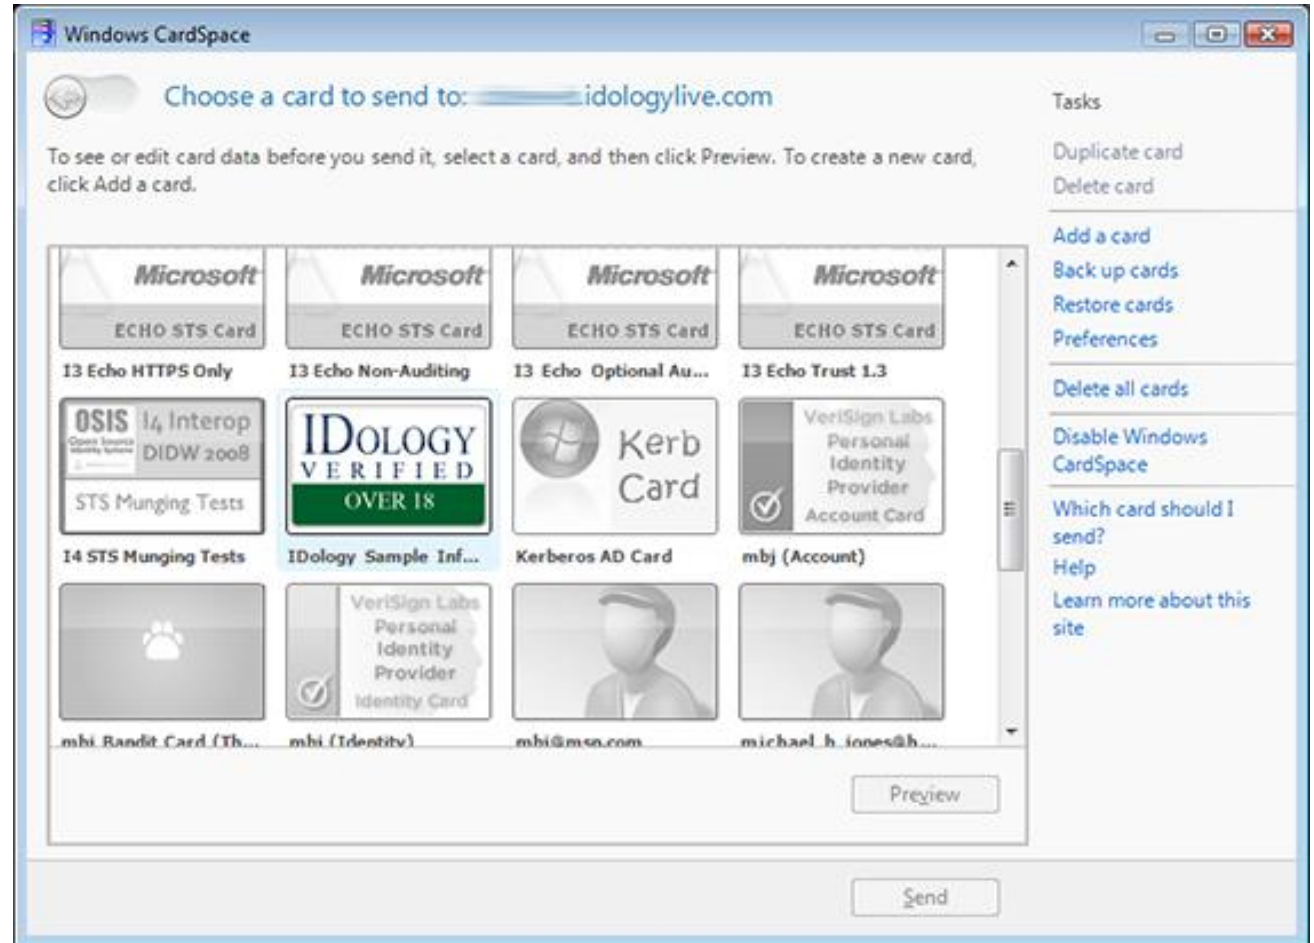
Windows CardSpace

Choose a card to send to: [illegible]idologylive.com

To see or edit card data before you send it, select a card, and then click Preview. To create a new card, click Add a card.

Microsoft
ECHO STS Card
I3 Echo HTTPS Only

Microsoft
ECHO STS Card
I3 Echo Non-Auditing

Microsoft
ECHO STS Card
I3 Echo Optional Au...

Microsoft
ECHO STS Card
I3 Echo Trust 1.3

OSIS I4 Interop
DIDW 2008
STS Munging Tests
I4 STS Munging Tests

IDOLOGY
VERIFIED
OVER 18
IDology Sample Inf...

Kerb Card
Kerberos AD Card

VeriSign Labs
Personal Identity Provider
Account Card
mbj (Account)

mbj Bandit Card (Th...

VeriSign Labs
Personal Identity Provider
Identity Card
mbj (Identity)

mbj@msn.com

michael_b_jones@h...

Preview

Send

Tasks

Duplicate card
Delete card

Add a card
Back up cards
Restore cards
Preferences

Delete all cards

Disable Windows CardSpace

Which card should I send?
Help
Learn more about this site